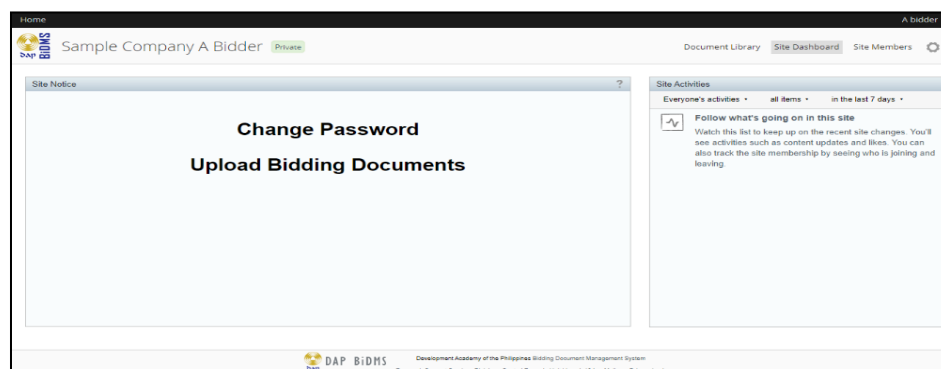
Home

A bidder

BiDMS
DAP

Sample Company A Bidder Private

Document Library Site Dashboard Site Members

Site Notice ?

Change Password

Upload Bidding Documents

Site Activities

Everyone's activities ▾ all items ▾ in the last 7 days ▾

Follow what's going on in this site

Watch this list to keep up on the recent site changes. You'll see activities such as content updates and likes. You can also track the site membership by seeing who is joining and leaving.

DAP BiDMS

Development Academy of the Philippines Bidding Document Management System

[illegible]